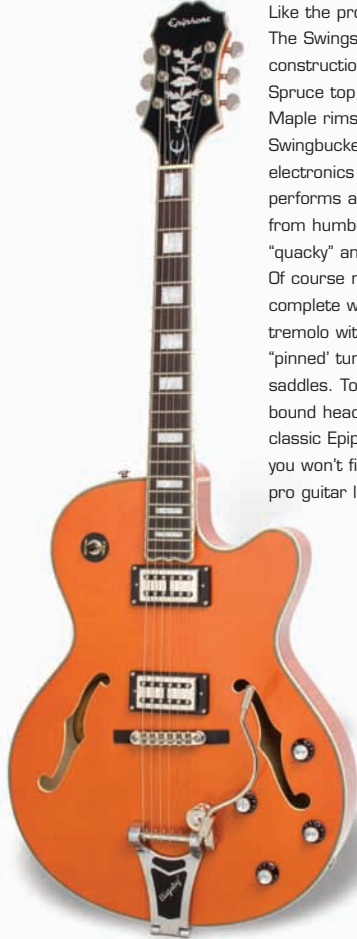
Epiphone

Like the pro
The Swings
constructio
Spruce top
Maple rims
Swingbucke
electronics
performs a
from humb
"quacky" an
Of course n
complete w
tremolo wit
"pinned' tur
saddles. To
bound head
classic Epip
you won't fi
pro guitar l

Epiphone